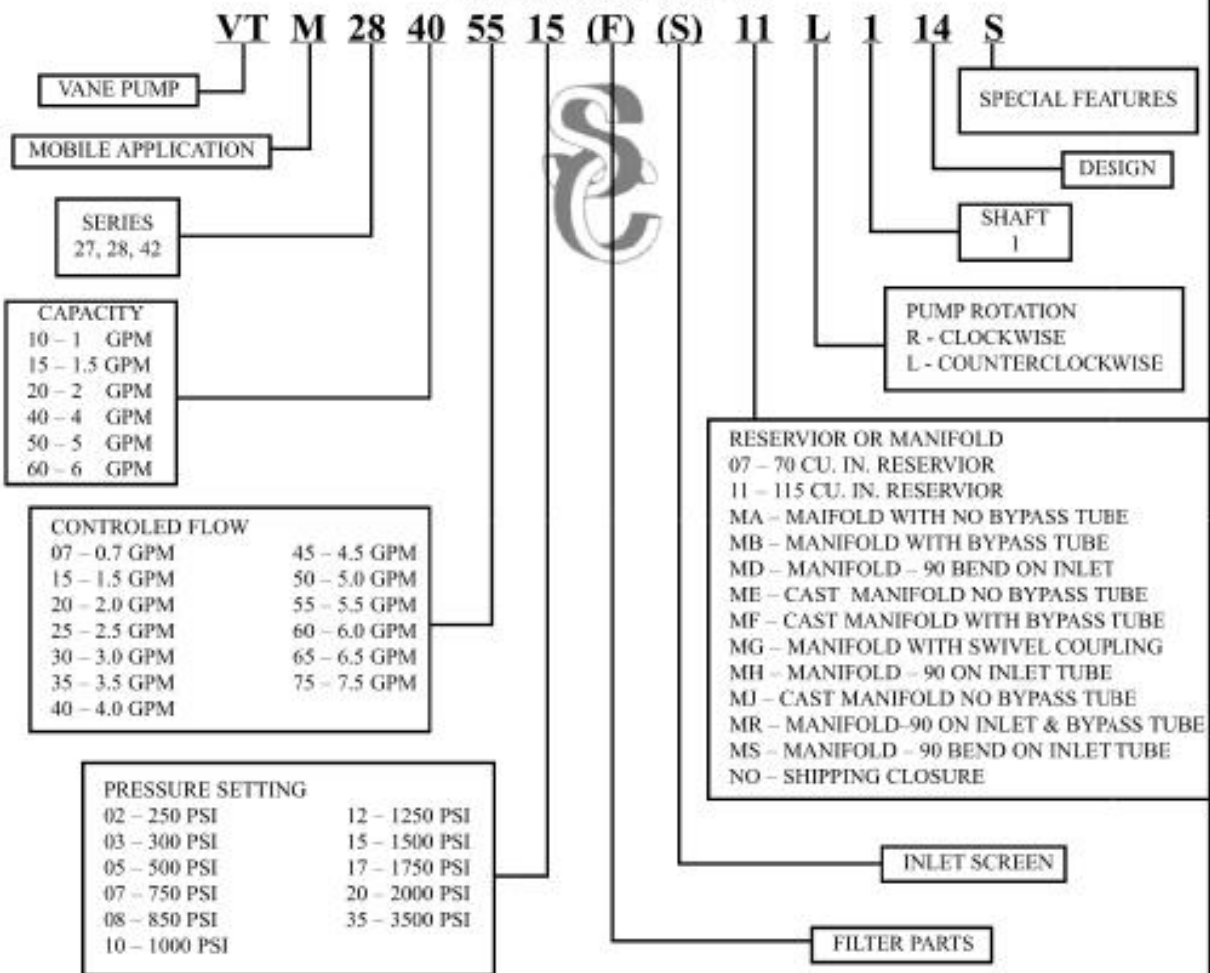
VT M 28 40 55 15 (F) (S) 11 L 1 14 S

VANE PUMP

MOBILE APPLICATION

SERIES
27, 28, 42

CAPACITY
10 – 1 GPM
15 – 1.5 GPM
20 – 2 GPM
40 – 4 GPM
50 – 5 GPM
60 – 6 GPM

CONTROLED FLOW
07 – 0.7 GPM
15 – 1.5 GPM
20 – 2.0 GPM
25 – 2.5 GPM
30 – 3.0 GPM
35 – 3.5 GPM
40 – 4.0 GPM
45 – 4.5 GPM
50 – 5.0 GPM
55 – 5.5 GPM
60 – 6.0 GPM
65 – 6.5 GPM
75 – 7.5 GPM

PRESSURE SETTING
02 – 250 PSI
03 – 300 PSI
05 – 500 PSI
07 – 750 PSI
08 – 850 PSI
10 – 1000 PSI
12 – 1250 PSI
15 – 1500 PSI
17 – 1750 PSI
20 – 2000 PSI
35 – 3500 PSI

SPECIAL FEATURES

DESIGN

SHAFT
1

PUMP ROTATION
R - CLOCKWISE
L - COUNTERCLOCKWISE

RESERVIOR OR MANIFOLD
07 – 70 CU. IN. RESERVIOR
11 – 115 CU. IN. RESERVIOR
MA – MAIFOLD WITH NO BYPASS TUBE
MB – MANIFOLD WITH BYPASS TUBE
MD – MANIFOLD – 90 BEND ON INLET
ME – CAST MANIFOLD NO BYPASS TUBE
MF – CAST MANIFOLD WITH BYPASS TUBE
MG – MANIFOLD WITH SWIVEL COUPLING
MH – MANIFOLD – 90 ON INLET TUBE
MJ – CAST MANIFOLD NO BYPASS TUBE
MR – MANIFOLD–90 ON INLET & BYPASS TUBE
MS – MANIFOLD – 90 BEND ON INLET TUBE
NO – SHIPPING CLOSURE

INLET SCREEN

FILTER PARTS